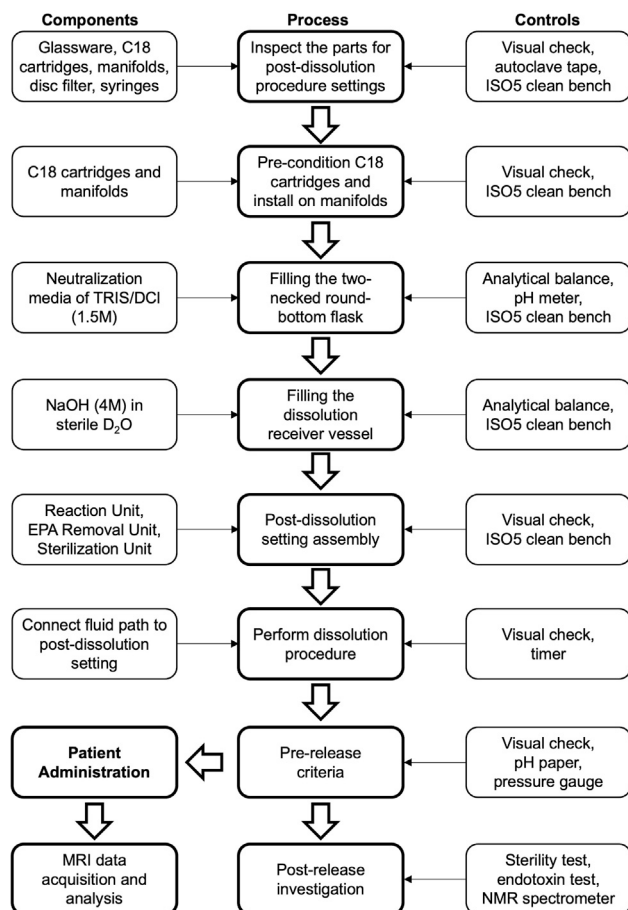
Components

Process

Controls

Glassware, C18 cartridges, manifolds, disc filter, syringes

Inspect the parts for post-dissolution procedure settings

Visual check, autoclave tape, ISO5 clean bench

C18 cartridges and manifolds

Pre-condition C18 cartridges and install on manifolds

Visual check, ISO5 clean bench

Neutralization media of TRIS/DCl (1.5M)

Filling the two-necked round-bottom flask

Analytical balance, pH meter, ISO5 clean bench

NaOH (4M) in sterile $D_2O$

Filling the dissolution receiver vessel

Analytical balance, ISO5 clean bench

Reaction Unit, EPA Removal Unit, Sterilization Unit

Post-dissolution setting assembly

Visual check, ISO5 clean bench

Connect fluid path to post-dissolution setting

Perform dissolution procedure

Visual check, timer

Patient Administration

Pre-release criteria

Visual check, pH paper, pressure gauge

MRI data acquisition and analysis

Post-release investigation

Sterility test, endotoxin test, NMR spectrometer